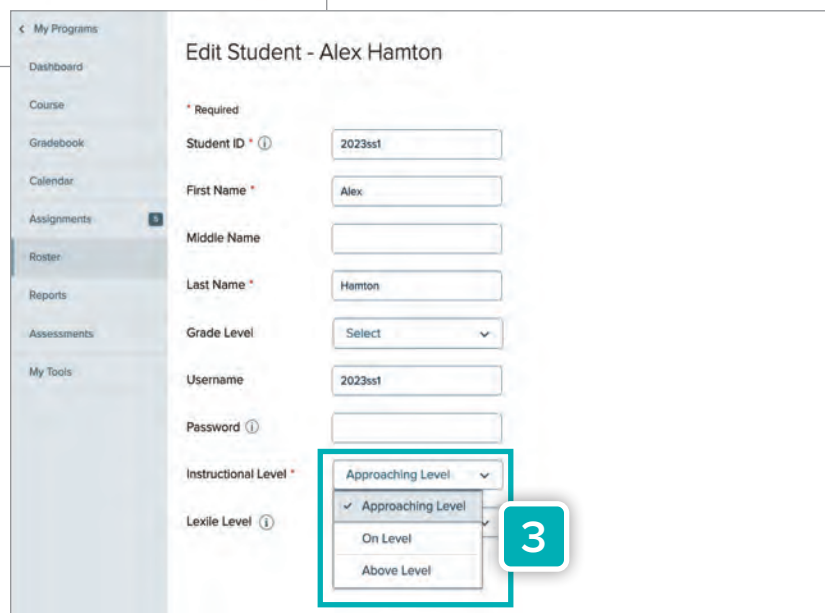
< My Programs
Dashboard
Course
Gradebook
Calendar
Assignments 5
Roster
Reports
Assessments
My Tools

Edit Student - Alex Hamton

* Required

Student ID * ⓘ 2023ss1

First Name * Alex

Middle Name

Last Name * Hamton

Grade Level Select

Username 2023ss1

Password ⓘ

Instructional Level * Approaching Level

Lexile Level ⓘ

✓ Approaching Level
On Level
Above Level

3